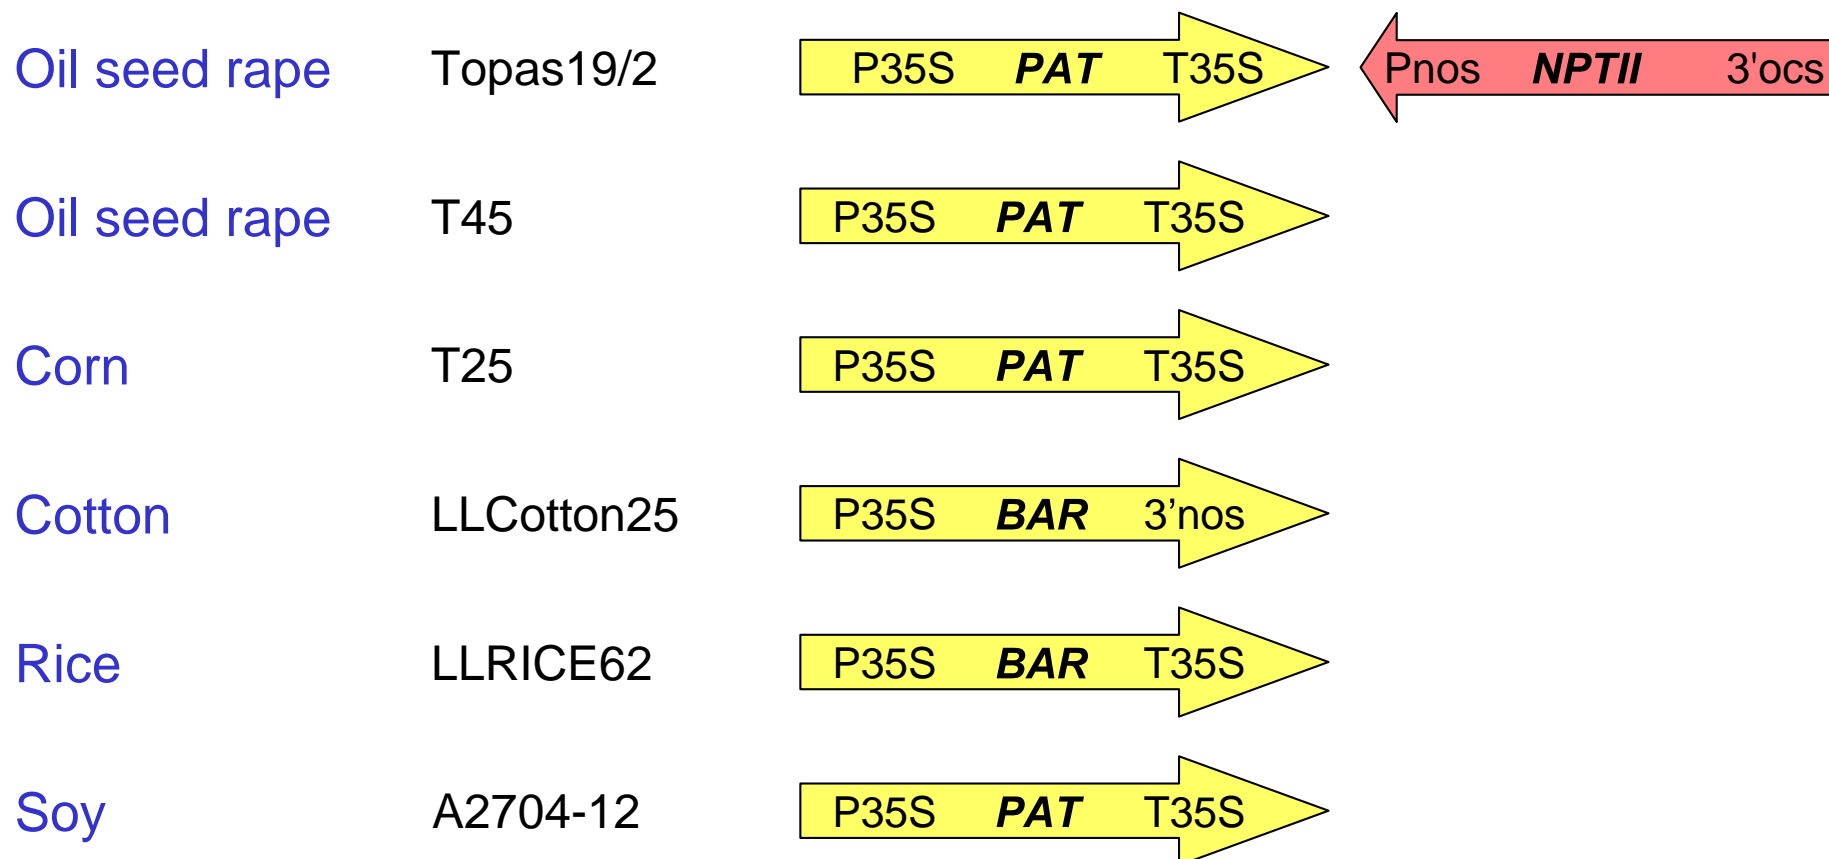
Oil seed rape Topas19/2 P35S PAT T35S Pnos NPTII 3'ocs

Oil seed rape T45 P35S PAT T35S

Corn T25 P35S PAT T35S

Cotton LLCotton25 P35S BAR 3’nos

Rice LLRICE62 P35S BAR T35S

Soy A2704-12 P35S PAT T35S